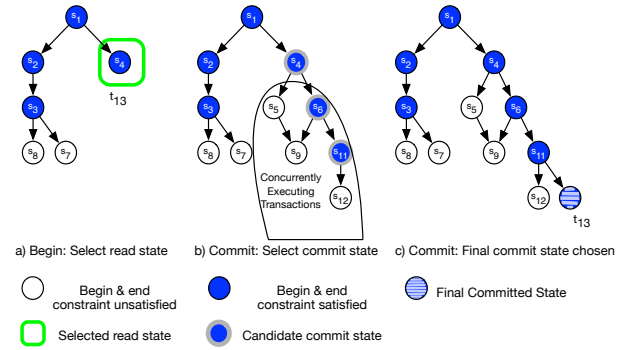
$s_1$
$s_2$
$s_4$
$s_3$
$t_{13}$
$s_8$
$s_7$

$s_1$
$s_2$
$s_4$
$s_3$
$s_5$
$s_6$
$s_8$
$s_7$
$s_9$
$s_{11}$
Concurrently Executing Transactions
$s_{12}$

$s_1$
$s_2$
$s_4$
$s_3$
$s_5$
$s_6$
$s_8$
$s_7$
$s_9$
$s_{11}$
$s_{12}$
$t_{13}$

a) Begin: Select read state
b) Commit: Select commit state
c) Commit: Final commit state chosen

Begin & end constraint unsatisfied
Begin & end constraint satisfied
Final Committed State
Selected read state
Candidate commit state